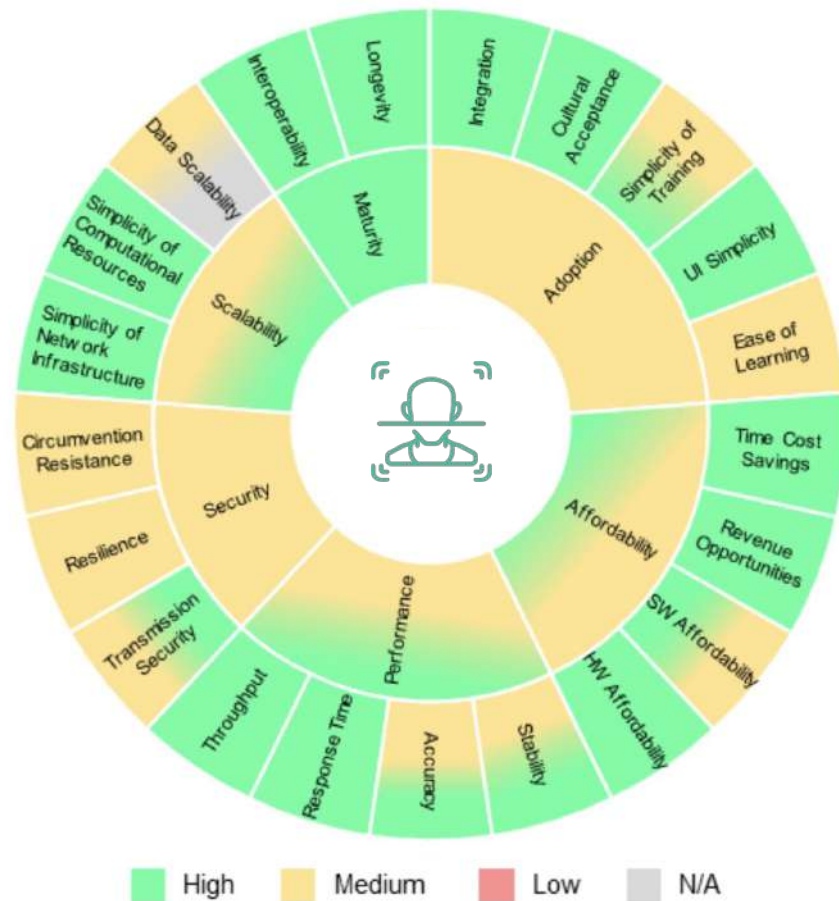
Interoperability
Longevity
Integration
Cultural Acceptance
Simplicity of Training
UI Simplicity
Ease of Learning
Time Cost Savings
Revenue Opportunities
SW Affordability
HW Affordability
Stability
Accuracy
Response Time
Throughput
Transmission Security
Resilience
Circumvention Resistance
Simplicity of Network Infrastructure
Simplicity of Computational Resources
Data Scalability

Maturity
Adoption
Affordability
Performance
Security
Scalability

High
Medium
Low
N/A